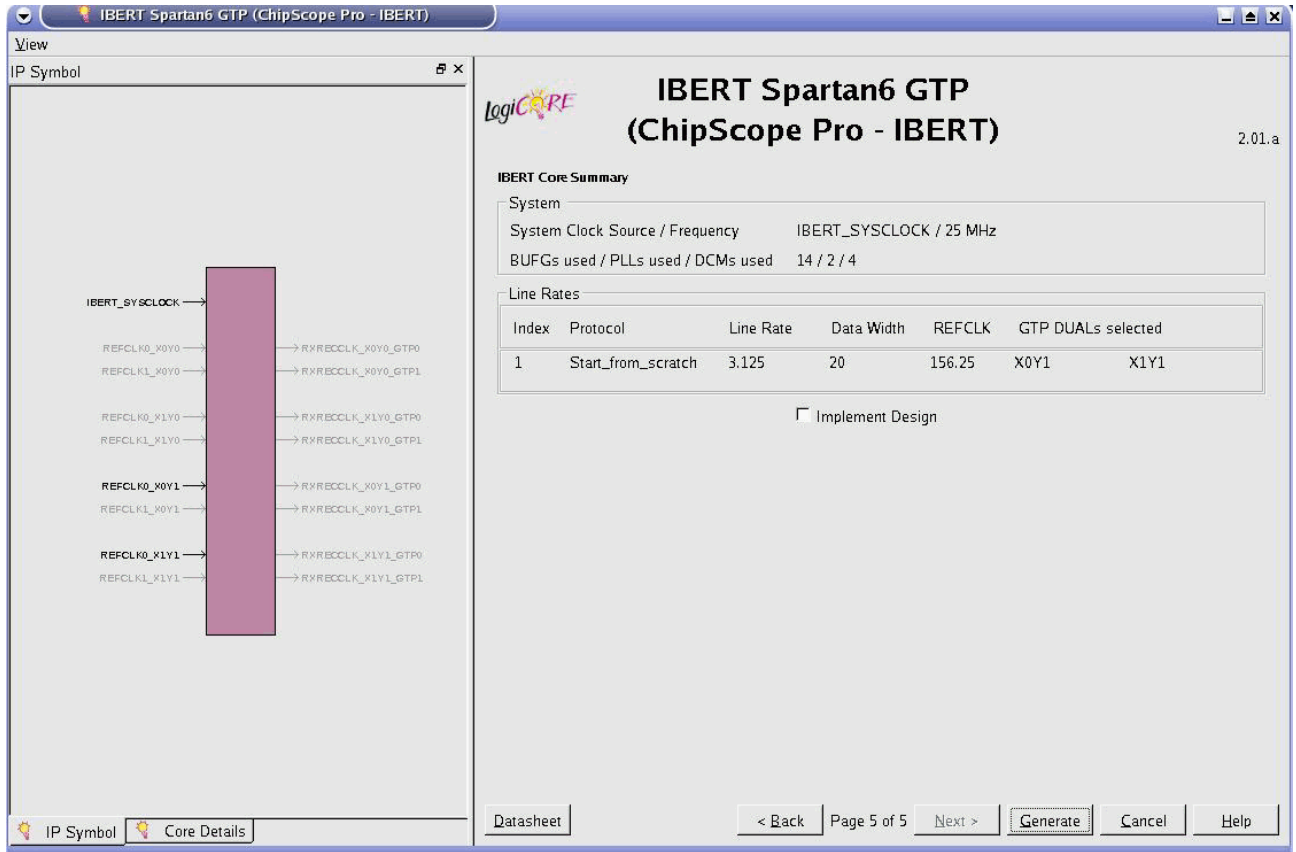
IBERT Spartan6 GTP (ChipScope Pro - IBERT)

View

IP Symbol

IBERT_SYSCLOCK
REFCLK0_X0Y0
REFCLK1_X0Y0
REFCLK0_X1Y0
REFCLK1_X1Y0
REFCLK0_X0Y1
REFCLK1_X0Y1
REFCLK0_X1Y1
REFCLK1_X1Y1

RXRECCLK_X0Y0_GTP0
RXRECCLK_X0Y0_GTP1
RXRECCLK_X1Y0_GTP0
RXRECCLK_X1Y0_GTP1
RXRECCLK_X0Y1_GTP0
RXRECCLK_X0Y1_GTP1
RXRECCLK_X1Y1_GTP0
RXRECCLK_X1Y1_GTP1

IP Symbol | Core Details

LogiCORE

IBERT Spartan6 GTP
(ChipScope Pro - IBERT)

2.01.a

IBERT Core Summary

System

System Clock Source / Frequency IBERT_SYSCLOCK / 25 MHz

BUFGs used / PLLs used / DCMs used 14 / 2 / 4

Line Rates

| Index | Protocol | Line Rate | Data Width | REFCLK | GTP DUALs selected | |
|---|---|---|---|---|---|---|
| 1 | Start_from_scratch | 3.125 | 20 | 156.25 | X0Y1 | X1Y1 |

Implement Design

Datasheet

< Back | Page 5 of 5 | Next > | Generate | Cancel | Help